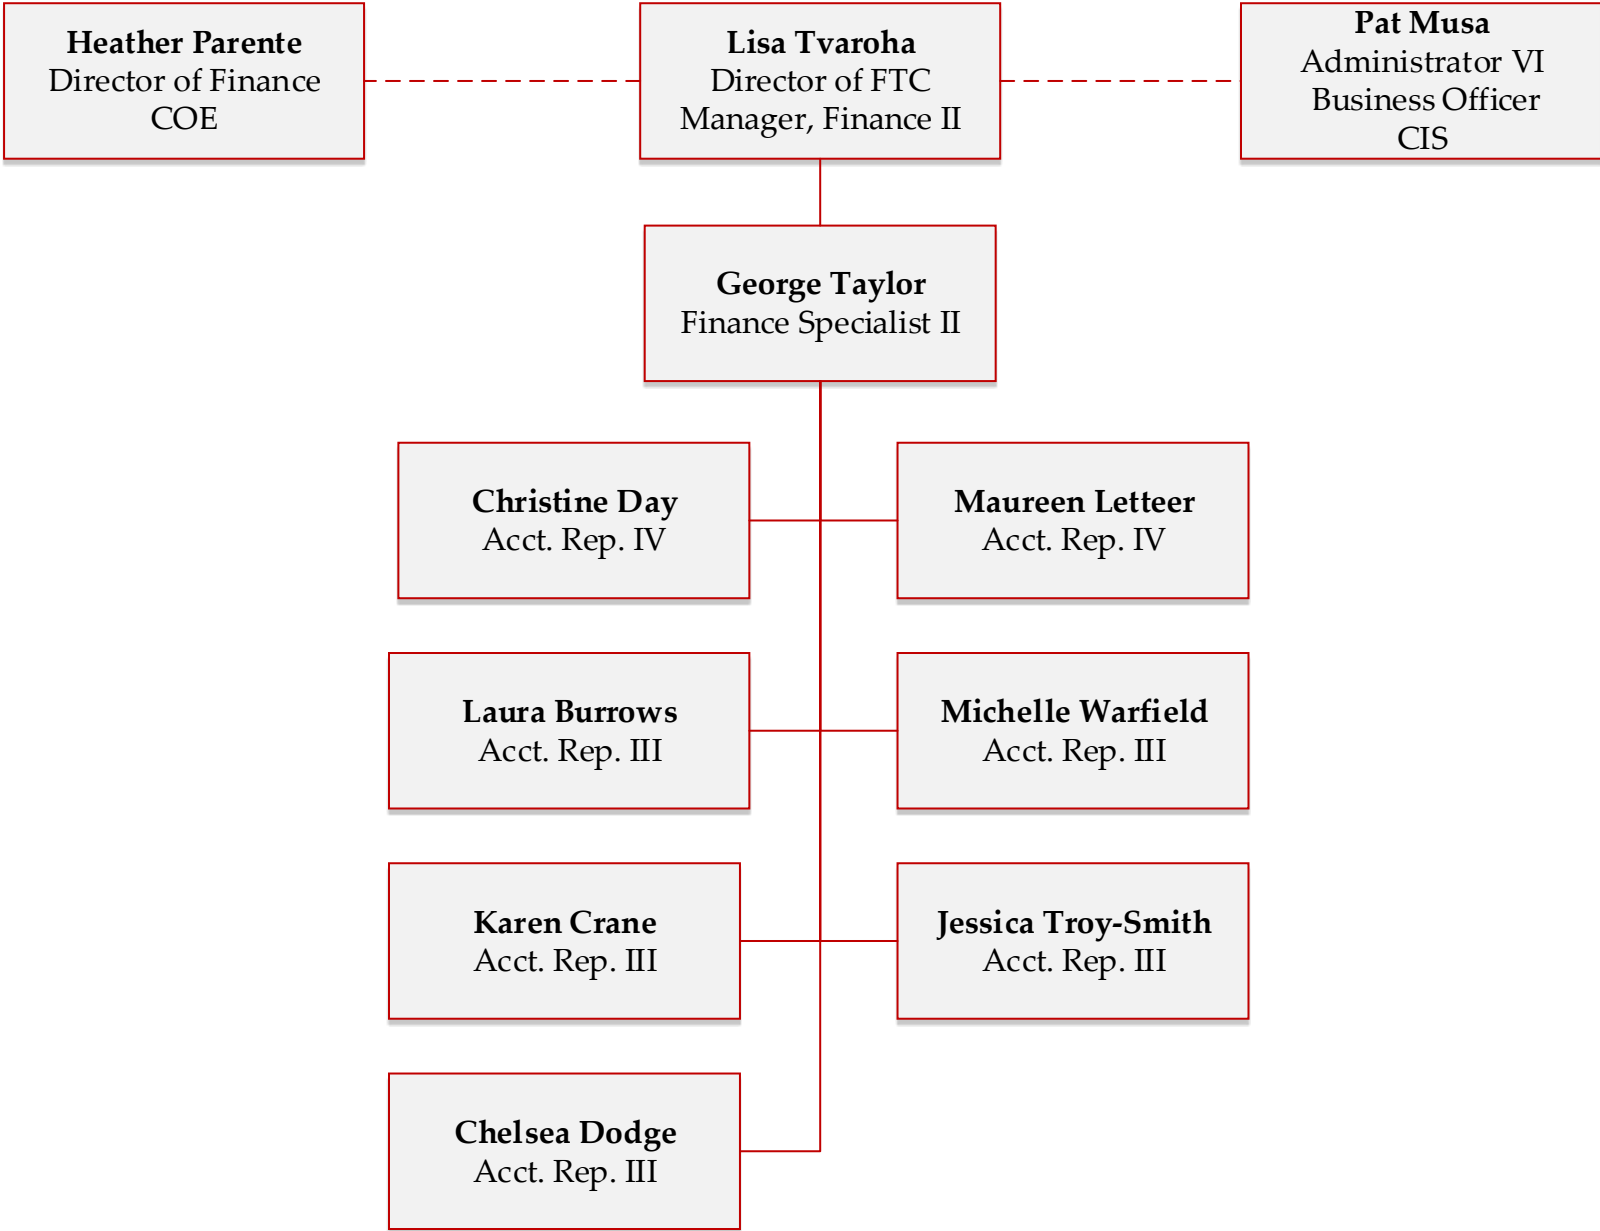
**Heather Parente**
Director of Finance
COE

**Lisa Tvaroha**
Director of FTC
Manager, Finance II

**Pat Musa**
Administrator VI
Business Officer
CIS

**George Taylor**
Finance Specialist II

**Christine Day**
Acct. Rep. IV

**Maureen Letteer**
Acct. Rep. IV

**Laura Burrows**
Acct. Rep. III

**Michelle Warfield**
Acct. Rep. III

**Karen Crane**
Acct. Rep. III

**Jessica Troy-Smith**
Acct. Rep. III

**Chelsea Dodge**
Acct. Rep. III